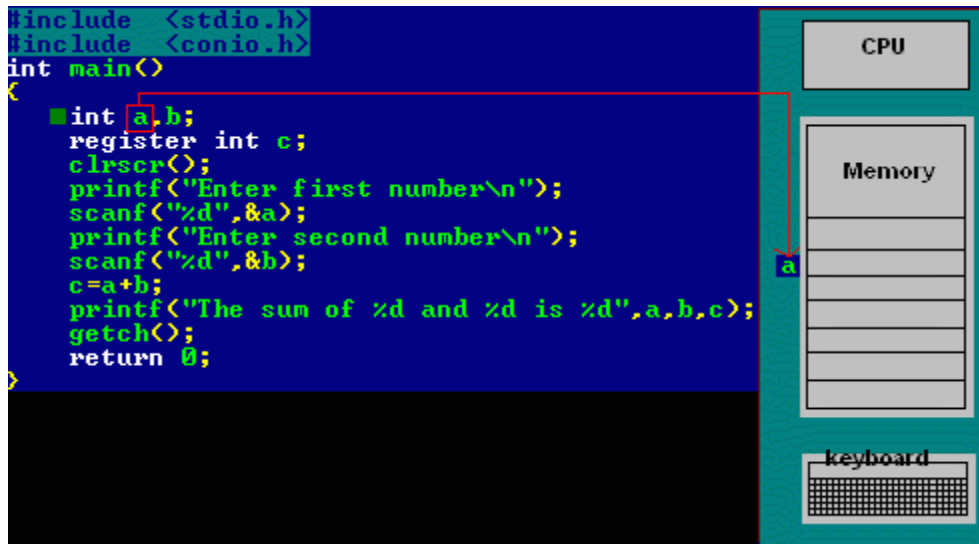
#include <stdio.h>
#include <conio.h>
int main()
{
int a,b;
register int c;
clrscr();
printf("Enter first number\n");
scanf("%d",&a);
printf("Enter second number\n");
scanf("%d",&b);
c=a+b;
printf("The sum of %d and %d is %d",a,b,c);
getch();
return 0;
}

CPU

Memory

a

keyboard